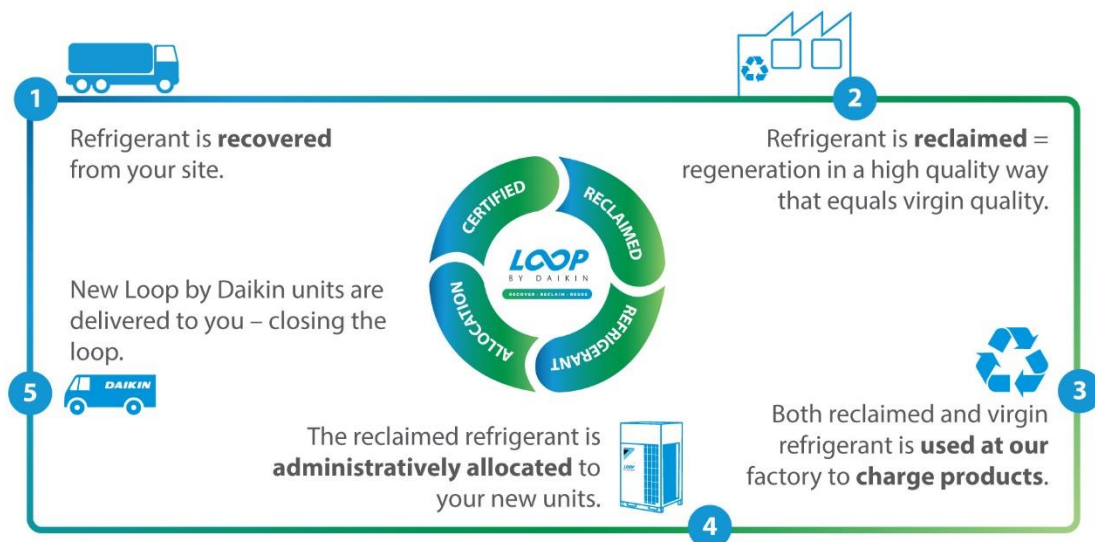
1

Refrigerant is **recovered** from your site.

2

Refrigerant is **reclaimed** = regeneration in a high quality way that equals virgin quality.

CERTIFIED
RECLAIMED
REFRIGERANT
ALLOCATION

LOOP
BY DAIKIN
RECOVER · RECLAIM · REUSE

New Loop by Daikin units are delivered to you – closing the loop.

5

DAIKIN

3

Both reclaimed and virgin refrigerant is **used at our** factory to **charge products**.

The reclaimed refrigerant is **administratively allocated** to your new units.

4